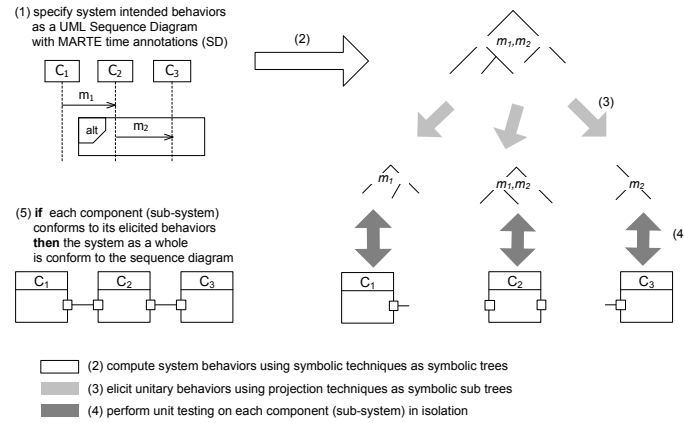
(1) specify system intended behaviors as a UML Sequence Diagram with MARTE time annotations (SD)

$C_1$ $C_2$ $C_3$

$m_1$

alt

$m_2$

(2)

$m_1,m_2$

(3)

$m_1$

$m_1,m_2$

$m_2$

(5) **if** each component (sub-system) conforms to its elicited behaviors **then** the system as a whole is conform to the sequence diagram

$C_1$ $C_2$ $C_3$

(4

$C_1$

$C_2$

$C_3$

(2) compute system behaviors using symbolic techniques as symbolic trees

(3) elicit unitary behaviors using projection techniques as symbolic sub trees

(4) perform unit testing on each component (sub-system) in isolation